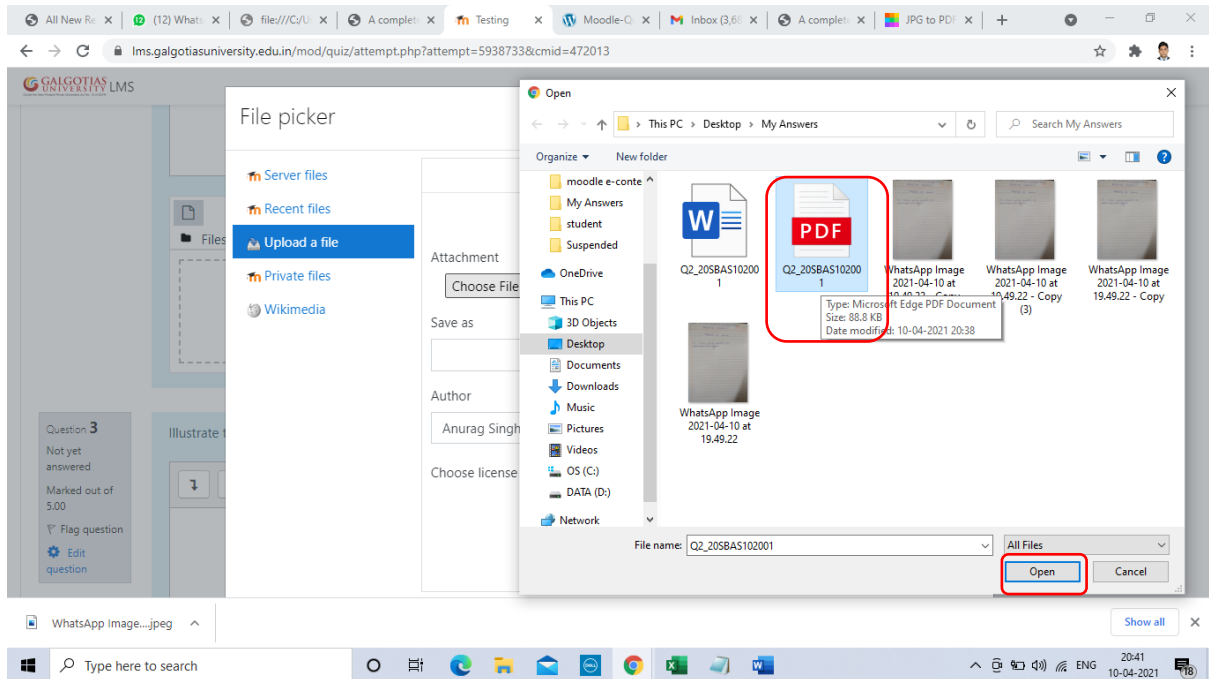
All New Re × (12) Whats × file:///C:/U × A complet × Testing × Moodle-Q × Inbox (3,68 × A complet × JPG to PDF × +

lms.galgotiasuniversity.edu.in/mod/quiz/attempt.php?attempt=5938733&cmid=472013

GALGOTIAS UNIVERSITY LMS

File picker

Server files
Recent files
Upload a file
Private files
Wikimedia

Files

Attachment
Choose File

Save as

Author
Anurag Singh

Choose license

Question 3
Not yet answered
Marked out of 5.00
Flag question
Edit question

Illustrate t

Open

This PC > Desktop > My Answers

Search My Answers

Organize ▾ New folder

moodle e-conte
My Answers
student
Suspended
OneDrive
This PC
3D Objects
Desktop
Documents
Downloads
Music
Pictures
Videos
OS (C:)
DATA (D:)
Network

Q2_20SBAS102001

PDF
Q2_20SBAS102001

Type: Microsoft Edge PDF Document
Size: 88.8 KB
Date modified: 10-04-2021 20:38

WhatsApp Image 2021-04-10 at 19.49.22 - Copy

WhatsApp Image 2021-04-10 at 19.49.22 - Copy (3)

WhatsApp Image 2021-04-10 at 19.49.22 - Copy

WhatsApp Image 2021-04-10 at 19.49.22

File name: Q2_20SBAS102001

All Files

Open Cancel

WhatsApp Image....jpeg

Show all

Type here to search

ENG 20:41 10-04-2021